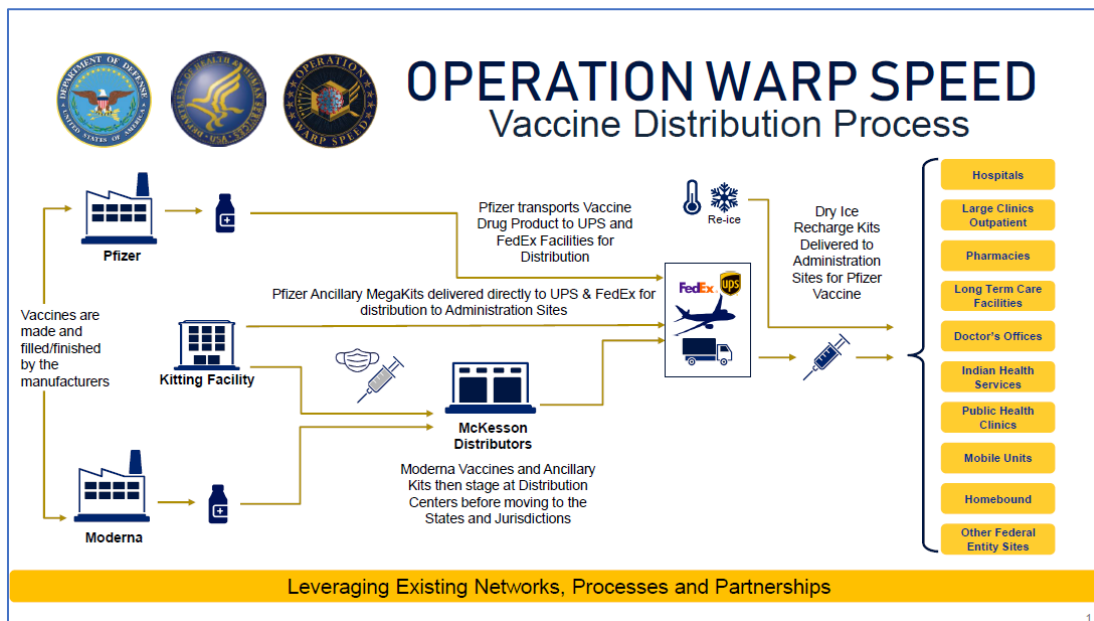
DEPARTMENT OF DEFENSE UNITED STATES OF AMERICA

DEPARTMENT OF HEALTH & HUMAN SERVICES USA

OPERATION WARP SPEED

OPERATION WARP SPEED
Vaccine Distribution Process

Vaccines are made and filled/finished by the manufacturers

Pfizer

Kitting Facility

Moderna

Pfizer transports Vaccine Drug Product to UPS and FedEx Facilities for Distribution

Pfizer Ancillary MegaKits delivered directly to UPS & FedEx for distribution to Administration Sites

McKesson Distributors

Moderna Vaccines and Ancillary Kits then stage at Distribution Centers before moving to the States and Jurisdictions

Re-ice

FedEx

ups

Dry Ice Recharge Kits Delivered to Administration Sites for Pfizer Vaccine

Hospitals

Large Clinics Outpatient

Pharmacies

Long Term Care Facilities

Doctor's Offices

Indian Health Services

Public Health Clinics

Mobile Units

Homebound

Other Federal Entity Sites

Leveraging Existing Networks, Processes and Partnerships

1